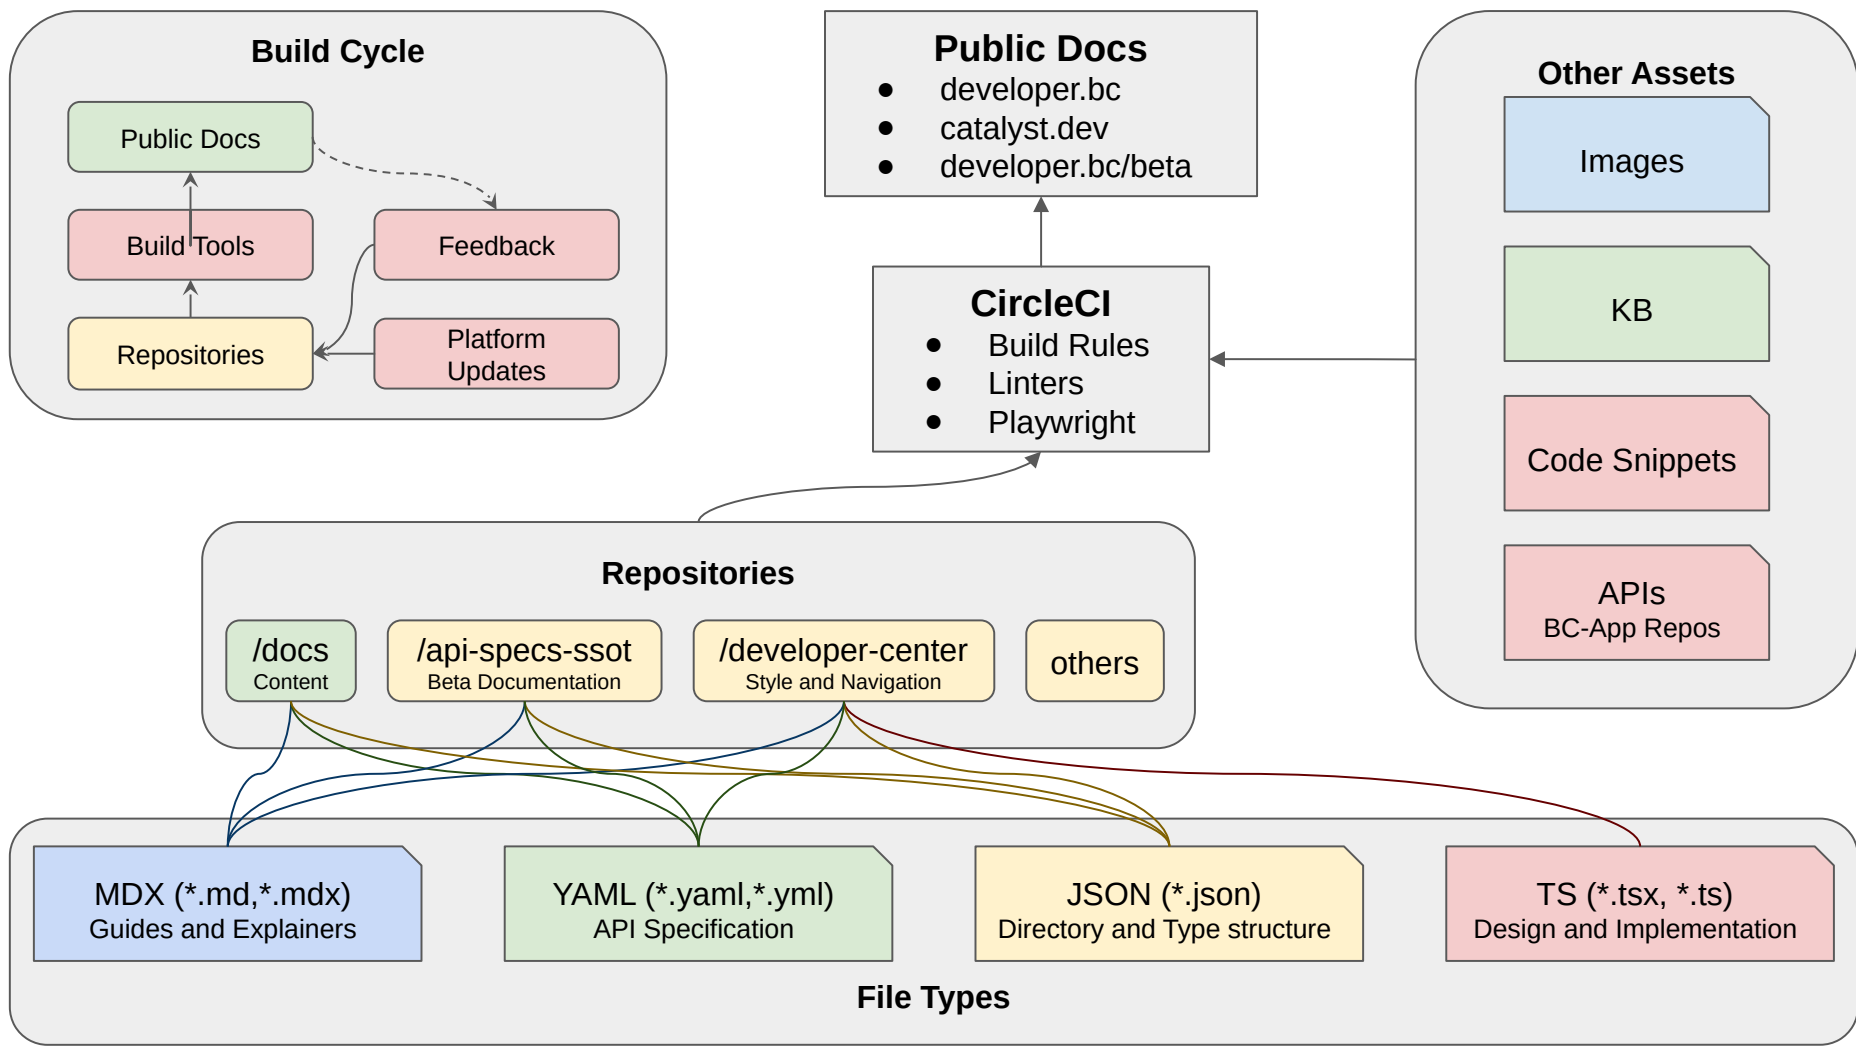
Build Cycle

Public Docs

Build Tools

Feedback

Repositories

Platform Updates

Public Docs
- developer.bc
- catalyst.dev
- developer.bc/beta

CircleCI
- Build Rules
- Linters
- Playwright

Other Assets

Images

KB

Code Snippets

APIs
BC-App Repos

Repositories

/docs
Content

/api-specs-ssot
Beta Documentation

/developer-center
Style and Navigation

others

MDX (*.md,*.mdx)
Guides and Explainers

YAML (*.yaml,*.yml)
API Specification

JSON (*.json)
Directory and Type structure

TS (*.tsx, *.ts)
Design and Implementation

File Types